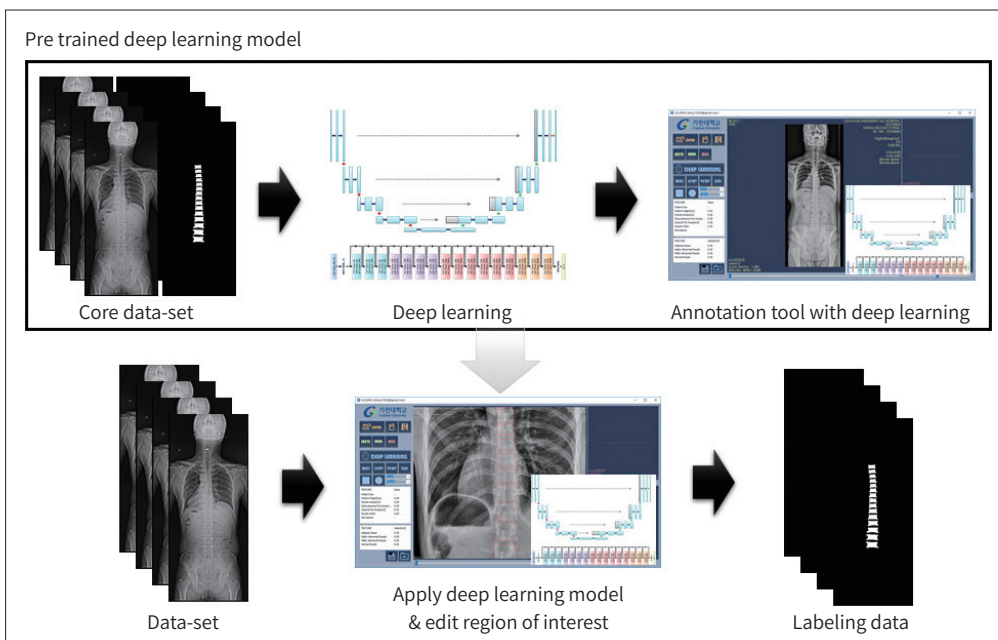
Pre trained deep learning model

Core data-set

Deep learning

가천대학교

DEEP LEARNING

Annotation tool with deep learning

Data-set

가천대학교

DEEP LEARNING

Apply deep learning model & edit region of interest

Labeling data